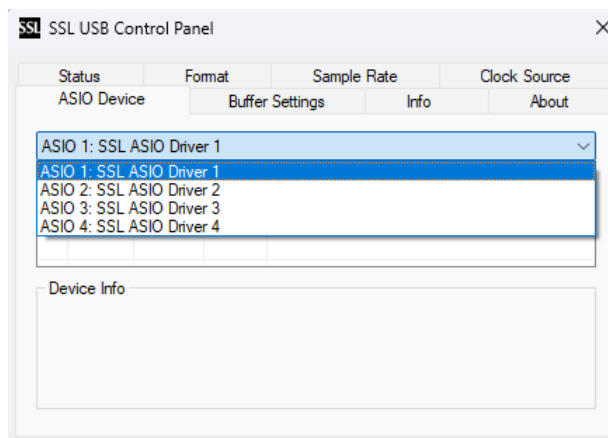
SSL SSL USB Control Panel

Status Format Sample Rate Clock Source
ASIO Device Buffer Settings Info About

ASIO 1: SSL ASIO Driver 1

ASIO 1: SSL ASIO Driver 1
ASIO 2: SSL ASIO Driver 2
ASIO 3: SSL ASIO Driver 3
ASIO 4: SSL ASIO Driver 4

Device Info